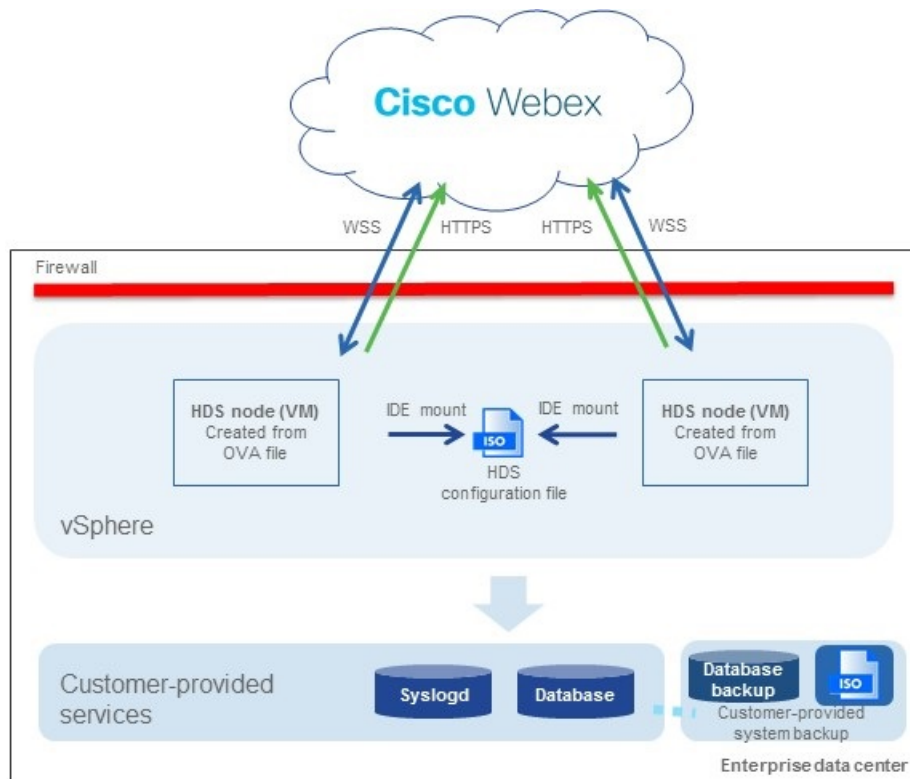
Cisco Webex

WSS HTTPS HTTPS WSS

Firewall

HDS node (VM)
Created from
OVA file

IDE mount

ISO

IDE mount

HDS node (VM)
Created from
OVA file

HDS
configuration file

vSphere

Customer-provided
services

Syslogd

Database

Database
backup

ISO

Customer-provided
system backup

Enterprise data center